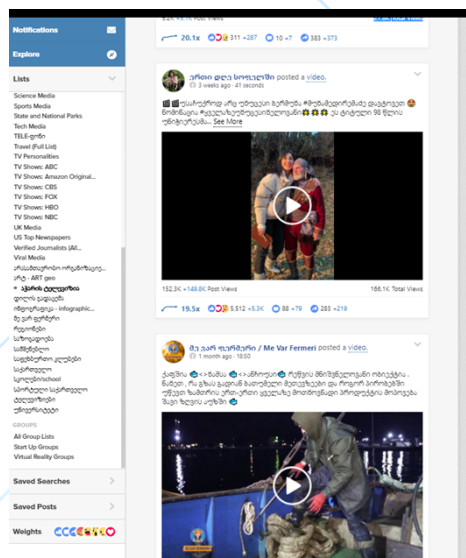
Notifications

Explore

Lists

Science Media
Sports Media
State and National Parks
Tech Media
TELE-ფოსტი
Travel (Full List)
TV Personalities
TV Shows: ABC
TV Shows: Amazon Original...
TV Shows: CBS
TV Shows: FOX
TV Shows: HBO
TV Shows: NBC
UK Media
US Top Newspapers
Verified Journalists (All...
Viral Media
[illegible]
არტ - ART geo
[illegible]
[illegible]
ინფოგრაფიკა - infographic...
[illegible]
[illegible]
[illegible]
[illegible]
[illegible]
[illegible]
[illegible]
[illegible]
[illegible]
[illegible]

GROUPS
All Group Lists
Start Up Groups
Virtual Reality Groups

Saved Searches

Saved Posts

Weights

20.1x 311 +287 10 +7 383 +373

ერთი დღე სოფელში posted a video.
3 weeks ago · 41 seconds

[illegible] ... See More

152.3K +149.8K Post Views 166.1K Total Views

19.5x 5,512 +5.3K 88 +79 283 +219

მე ვარ ფერმერი / Me Var Fermeri posted a video.
1 month ago · 18:50

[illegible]